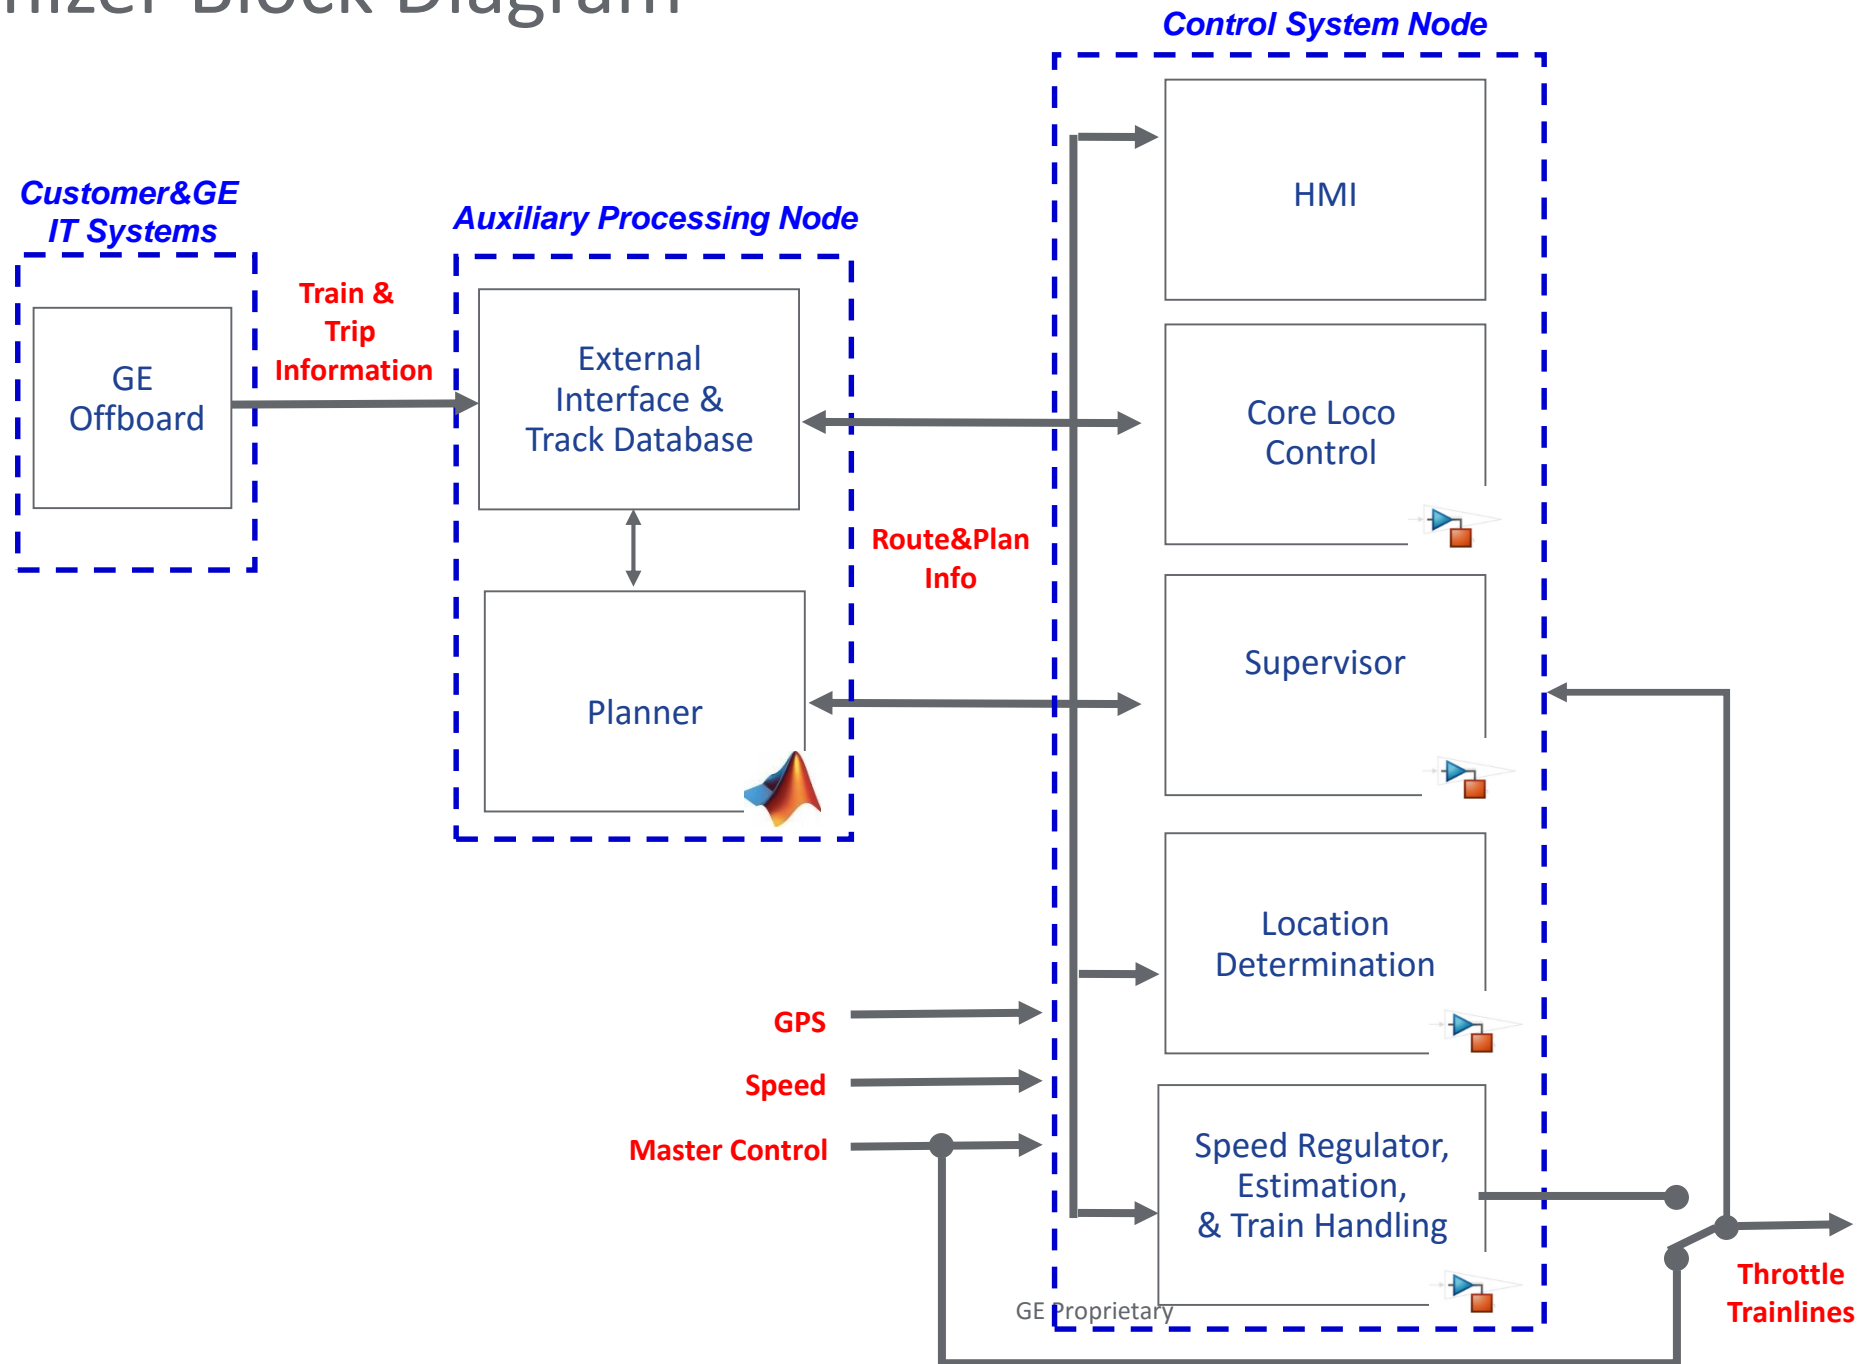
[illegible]izer Block Diagram

Control System Node

Customer&GE IT Systems

Auxiliary Processing Node

HMI

GE Offboard

Train & Trip Information

External Interface & Track Database

Core Loco Control

Route&Plan Info

Supervisor

Planner

Location Determination

GPS

Speed

Master Control

Speed Regulator, Estimation, & Train Handling

Throttle Trainlines

GE Proprietary